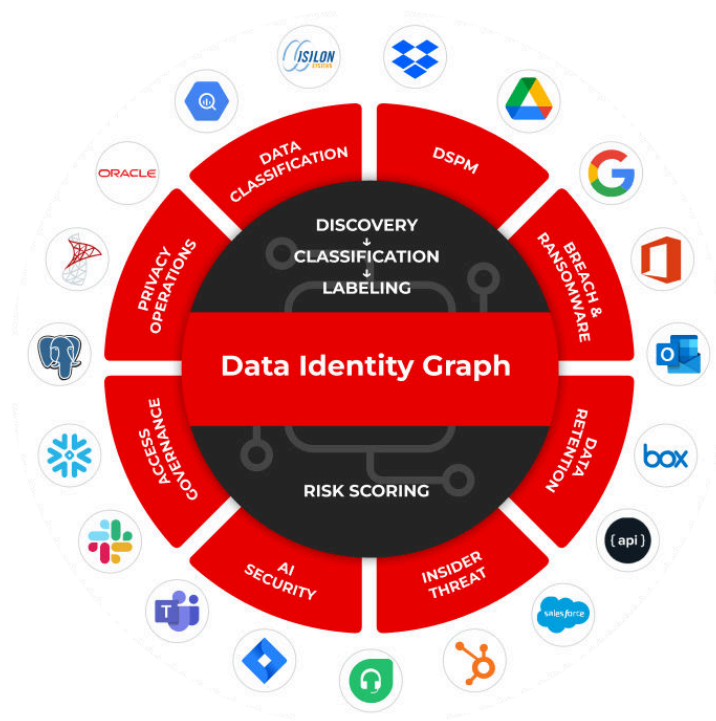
DISCOVERY
↓
CLASSIFICATION
↓
LABELING

Data Identity Graph

RISK SCORING

DATA CLASSIFICATION

DSPM

BREACH & RANSOMWARE

DATA RETENTION

INSIDER THREAT

AI SECURITY

ACCESS GOVERNANCE

PRIVACY OPERATIONS

ISILON SYSTEMS

ORACLE

box

{ api }

salesforce